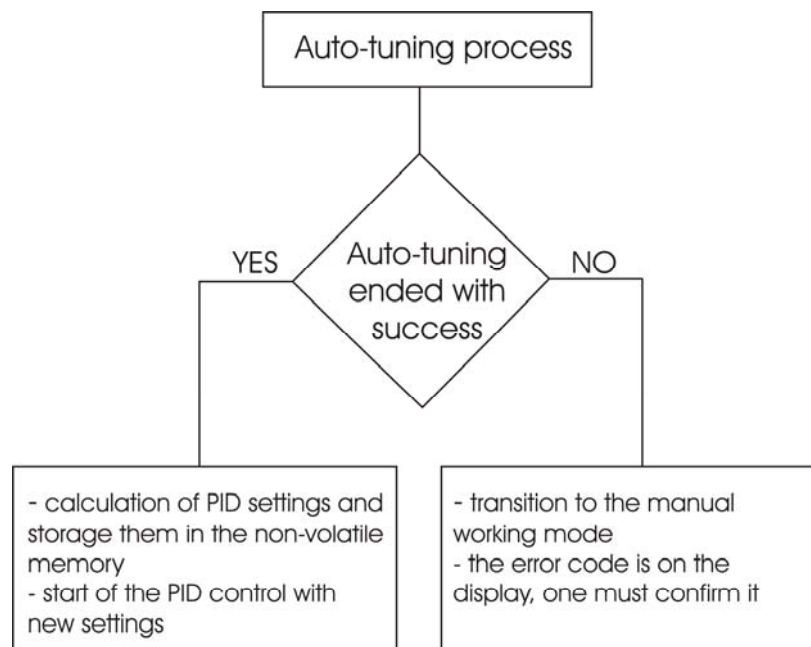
Auto-tuning process

Auto-tuning ended with success

YES

NO

- calculation of PID settings and storage them in the non-volatile memory
- start of the PID control with new settings

- transition to the manual working mode
- the error code is on the display, one must confirm it